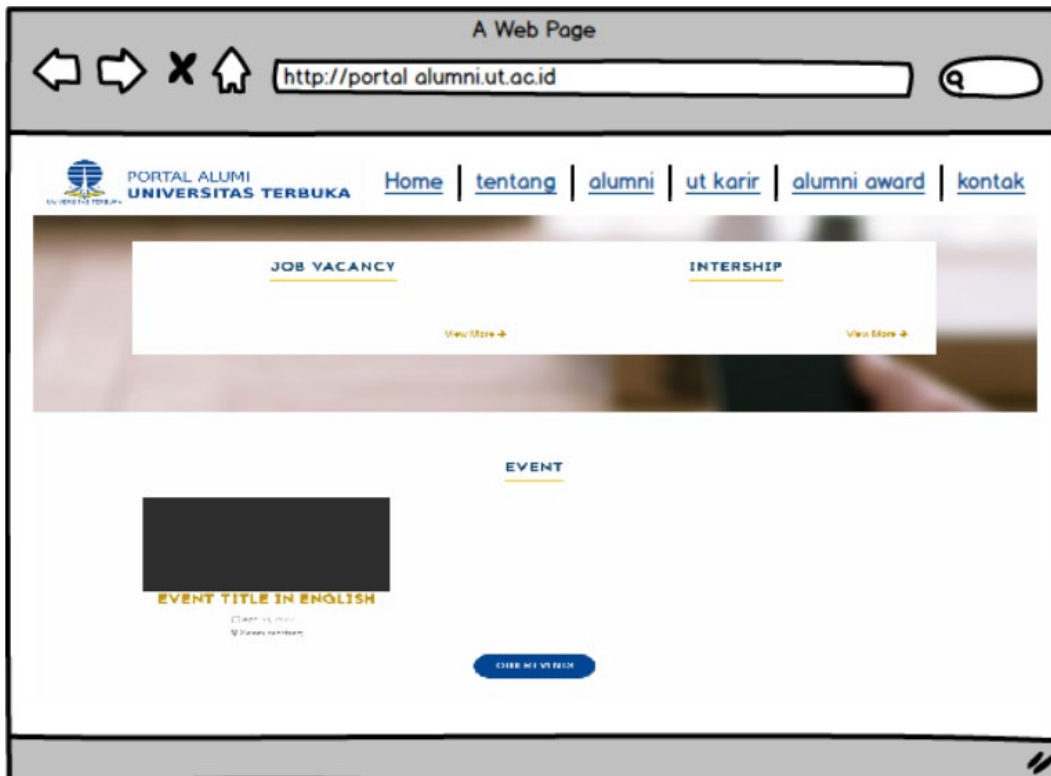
A Web Page

http://portal alumni.ut.ac.id

UNIVERSITAS TERBUKA

PORTAL ALUMI
UNIVERSITAS TERBUKA

Home | tentang | alumni | ut karir | alumni award | kontak

JOB VACANCY

View More →

INTERSHIP

View More →

EVENT

EVENT TITLE IN ENGLISH

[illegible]

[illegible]

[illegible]